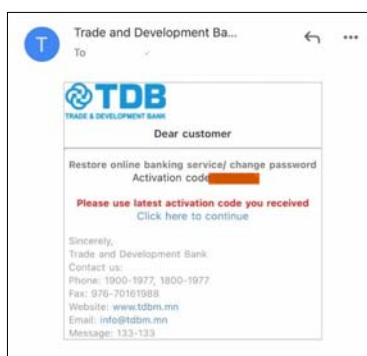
T

Trade and Development Ba...

To

TDB
TRADE & DEVELOPMENT BANK

Dear customer

Restore online banking service/ change password
Activation code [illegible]

Please use latest activation code you received
Click here to continue

Sincerely,
Trade and Development Bank
Contact us:
Phone: 1900-1977, 1800-1977
Fax: 976-70161988
Website: www.tdbm.mn
Email: info@tdbm.mn
Message: 133-133